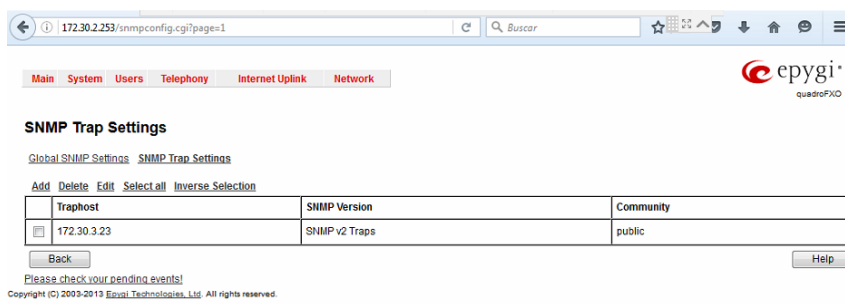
172.30.2.253/snmpconfig.cgi?page=1

Buscar

Main System Users Telephony Internet Uplink Network

epygi

quadroFXO

SNMP Trap Settings

Global SNMP Settings SNMP Trap Settings

Add Delete Edit Select all Inverse Selection

| | Traphost | SNMP Version | Community |
|---|---|---|---|
| | 172.30.3.23 | SNMP v2 Traps | public |

Back

Help

Please check your pending events!

Copyright (C) 2003-2013 Epygi Technologies, Ltd. All rights reserved.